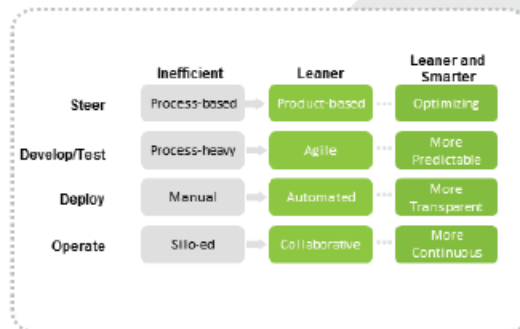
| | Inefficient | Leaner | Leaner and Smarter |
|---|---|---|---|
| Steer | Process-based | Product-based | Optimizing |
| Develop/Test | Process-heavy | Agile | More Predictable |
| Deploy | Manual | Automated | More Transparent |
| Operate | Silo-ed | Collaborative | More Continuous |